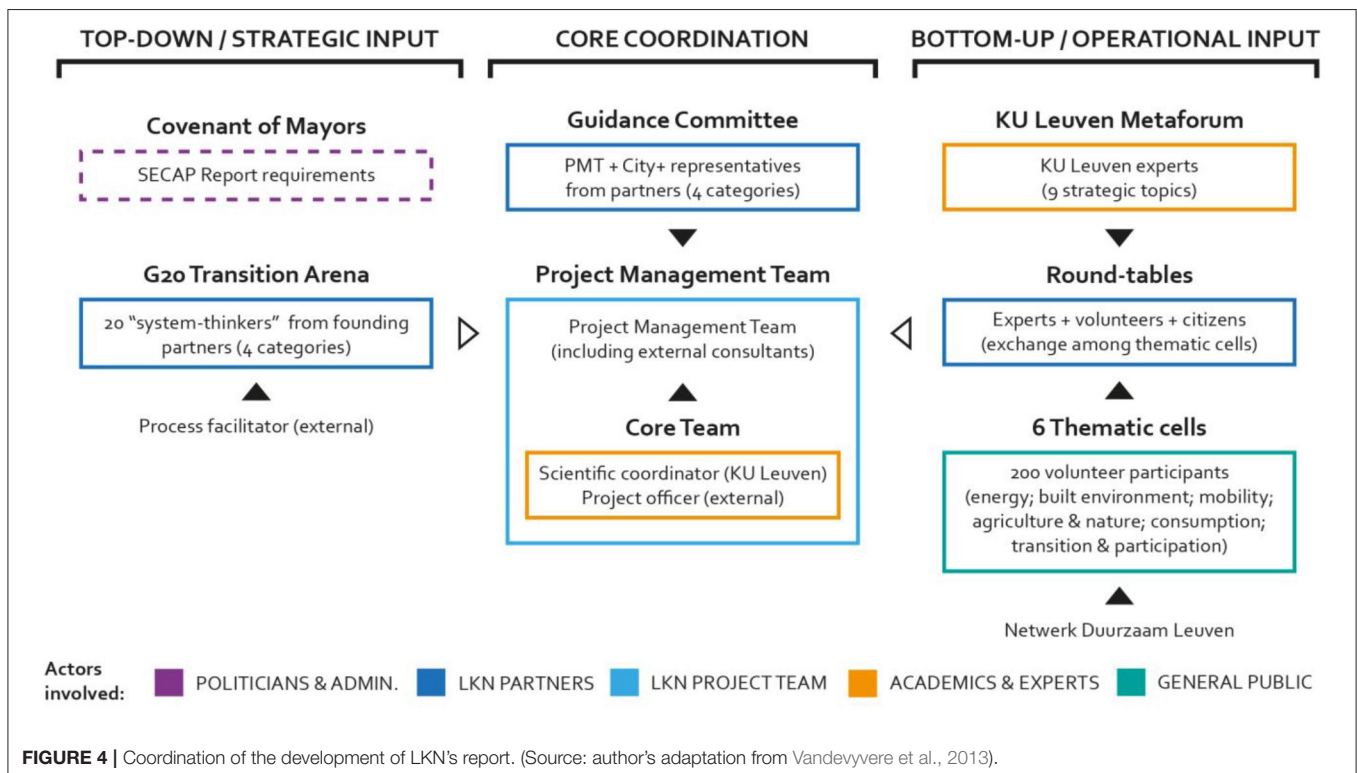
TOP-DOWN / STRATEGIC INPUT

CORE COORDINATION

BOTTOM-UP / OPERATIONAL INPUT

Covenant of Mayors

SECAP Report requirements

G20 Transition Arena

20 "system-thinkers" from founding partners (4 categories)

Process facilitator (external)

Guidance Committee

PMT + City+ representatives from partners (4 categories)

Project Management Team

Project Management Team (including external consultants)

Core Team

Scientific coordinator (KU Leuven)
Project officer (external)

KU Leuven Metaforum

KU Leuven experts (9 strategic topics)

Round-tables

Experts + volunteers + citizens (exchange among thematic cells)

6 Thematic cells

200 volunteer participants (energy; built environment; mobility; agriculture & nature; consumption; transition & participation)

Netwerk Duurzaam Leuven

Actors involved: POLITICIANS & ADMIN. LKN PARTNERS LKN PROJECT TEAM ACADEMICS & EXPERTS GENERAL PUBLIC

FIGURE 4 | Coordination of the development of LKN's report. (Source: author's adaptation from Vandevyvere et al., 2013).